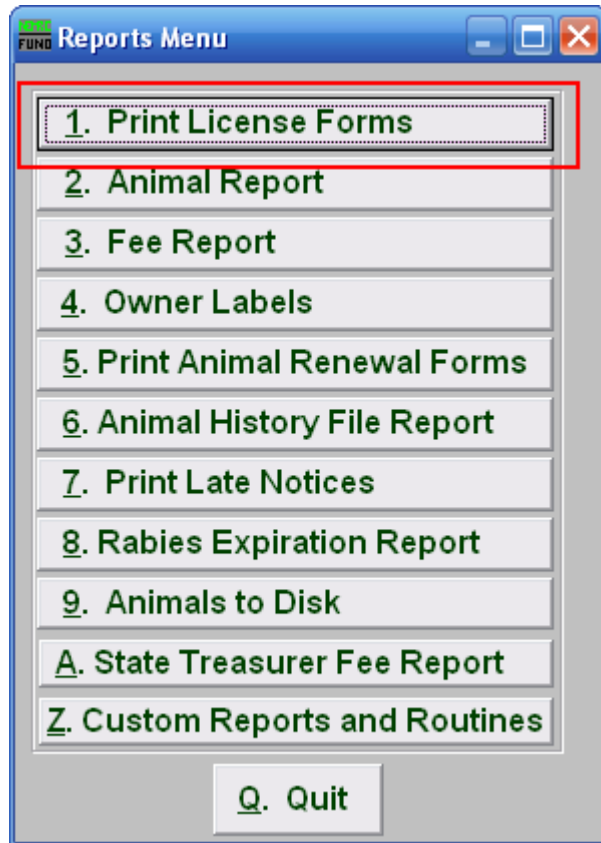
NEMRC FUND Reports Menu

1. Print License Forms

2. Animal Report

3. Fee Report

4. Owner Labels

5. Print Animal Renewal Forms

6. Animal History File Report

7. Print Late Notices

8. Rabies Expiration Report

9. Animals to Disk

A. State Treasurer Fee Report

Z. Custom Reports and Routines

Q. Quit